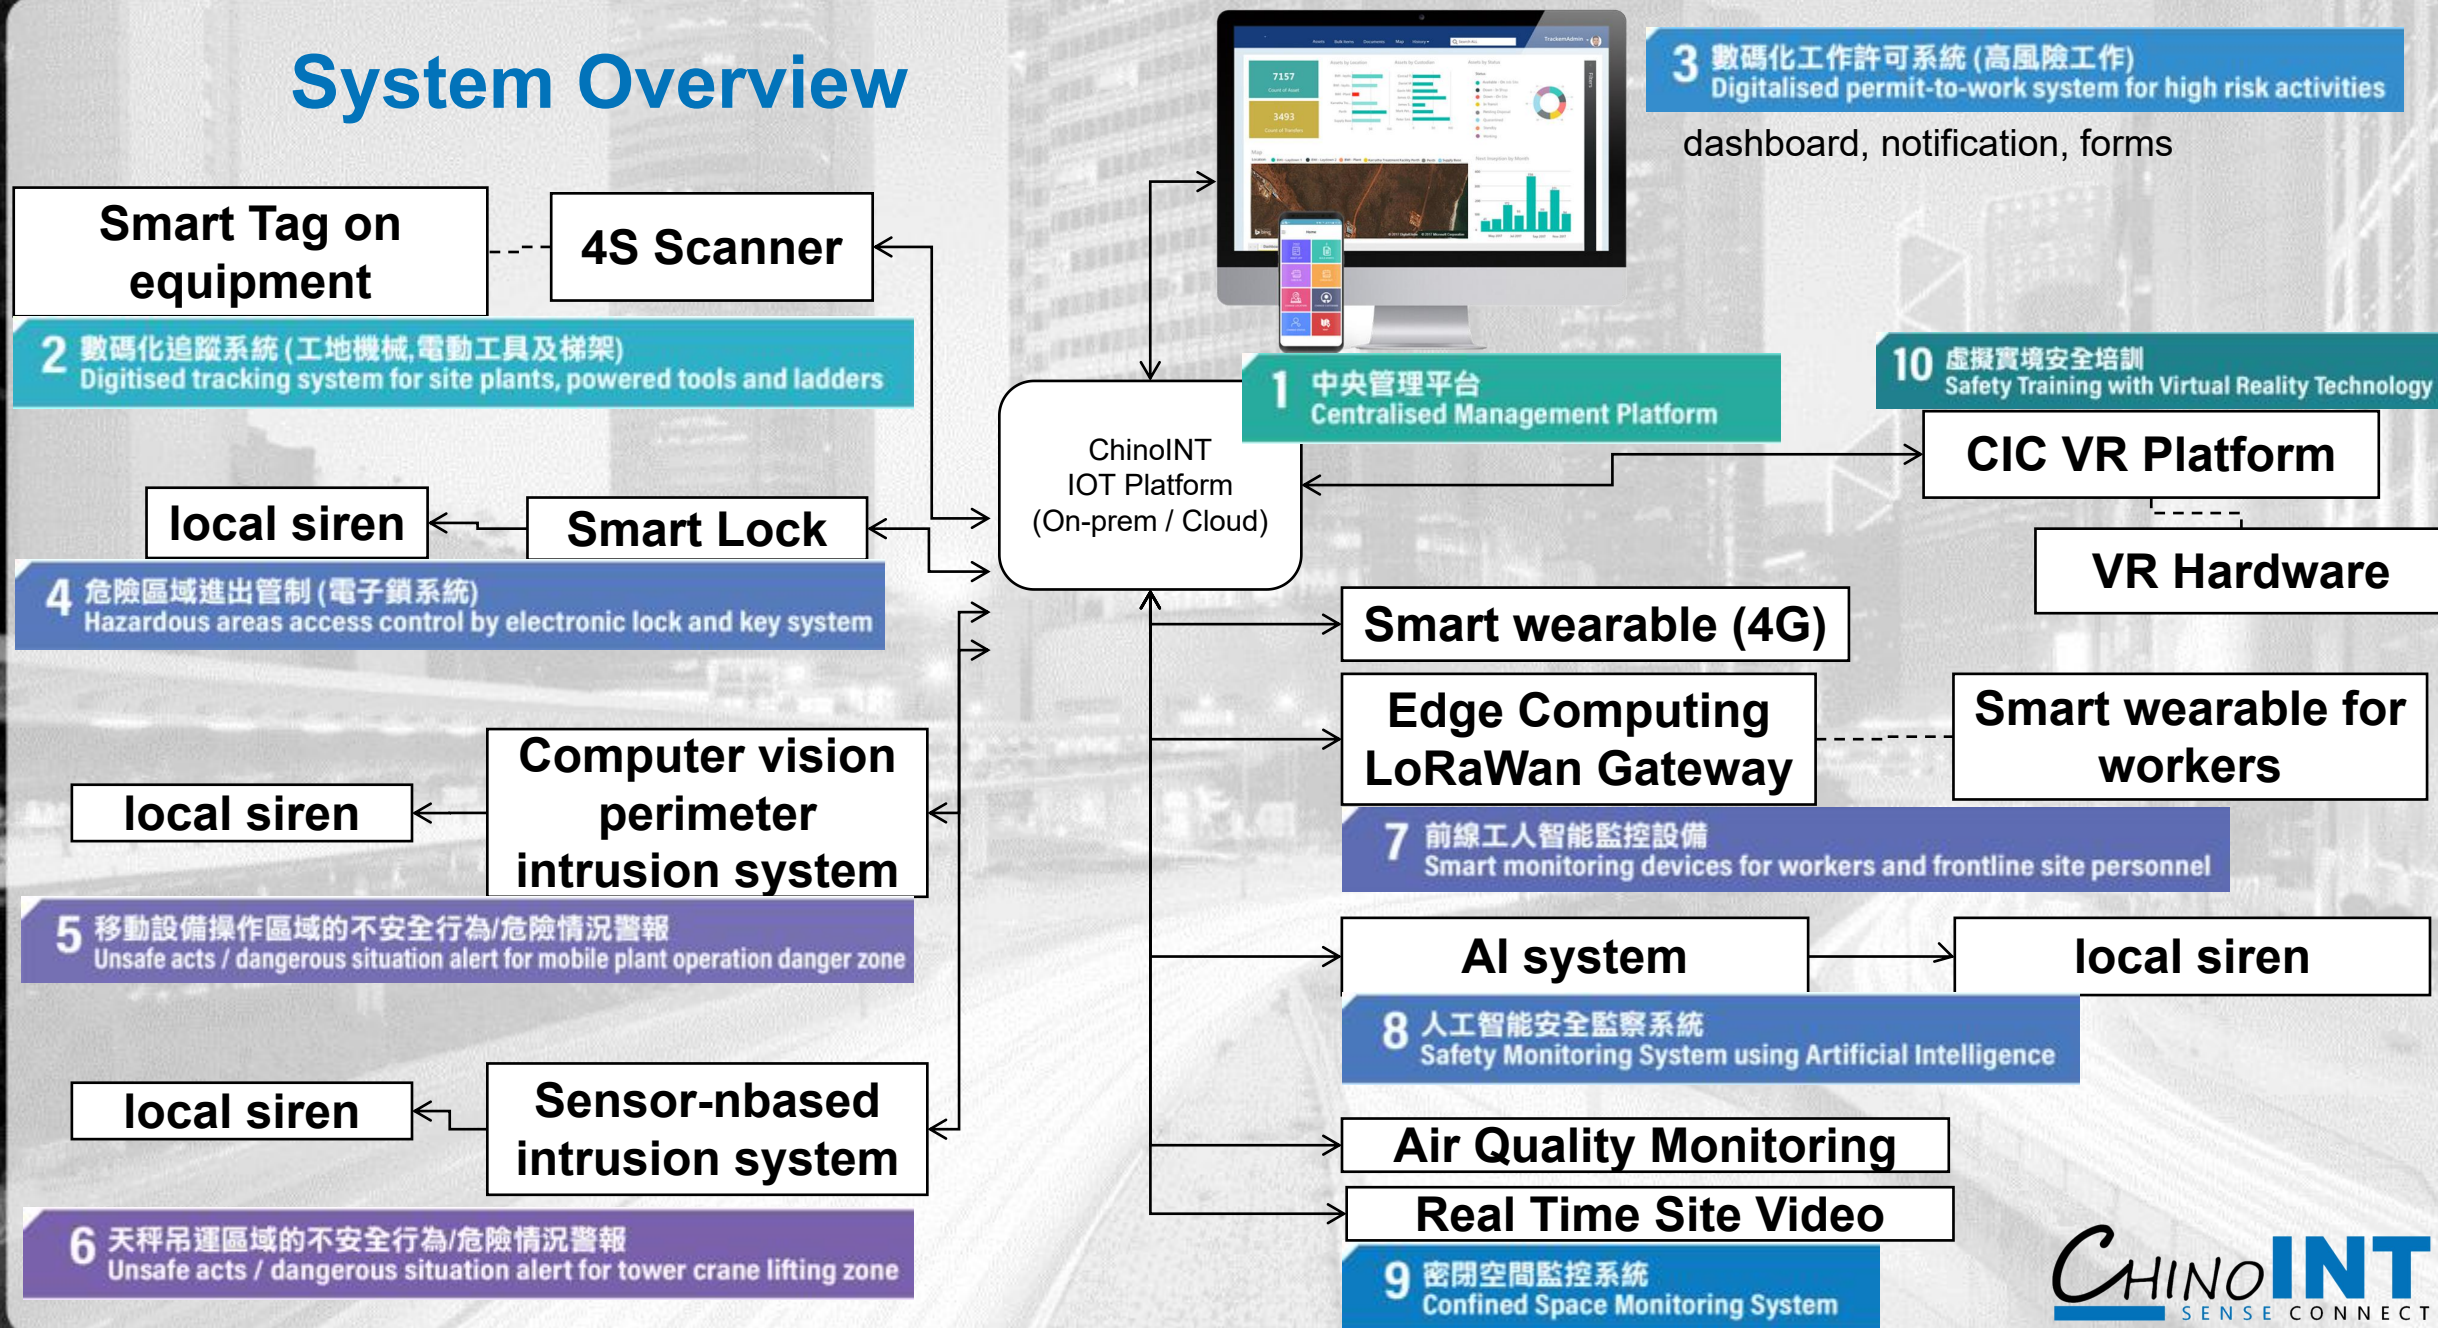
System Overview

3 數碼化工作許可系統 (高風險工作)
Digitalised permit-to-work system for high risk activities

dashboard, notification, forms

Smart Tag on equipment

4S Scanner

2 數碼化追蹤系統 (工地機械,電動工具及梯架)
Digitised tracking system for site plants, powered tools and ladders

1 中央管理平台
Centralised Management Platform

10 虛擬實境安全培訓
Safety Training with Virtual Reality Technology

ChinoINT IOT Platform (On-prem / Cloud)

CIC VR Platform

local siren

Smart Lock

VR Hardware

4 危險區域進出管制 (電子鎖系統)
Hazardous areas access control by electronic lock and key system

Smart wearable (4G)

Edge Computing LoRaWan Gateway

Smart wearable for workers

Computer vision perimeter intrusion system

local siren

7 前線工人智能監控設備
Smart monitoring devices for workers and frontline site personnel

5 移動設備操作區域的不安全行為/危險情況警報
Unsafe acts / dangerous situation alert for mobile plant operation danger zone

AI system

local siren

8 人工智能安全監察系統
Safety Monitoring System using Artificial Intelligence

local siren

Sensor-nbased intrusion system

Air Quality Monitoring

Real Time Site Video

6 天秤吊運區域的不安全行為/危險情況警報
Unsafe acts / dangerous situation alert for tower crane lifting zone

9 密閉空間監控系統
Confined Space Monitoring System

CHINOINT
SENSE CONNECT